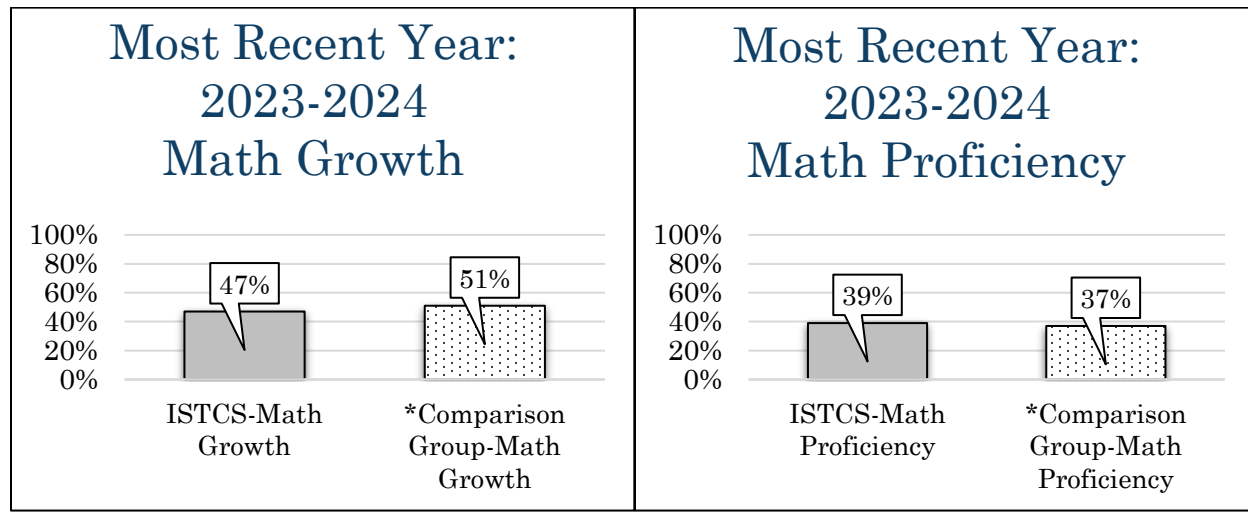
Most Recent Year: 2023-2024 Math Growth

100%
80%
60%
40%
20%
0%

47%

51%

ISTCS-Math Growth

*Comparison Group-Math Growth

Most Recent Year: 2023-2024 Math Proficiency

100%
80%
60%
40%
20%
0%

39%

37%

ISTCS-Math Proficiency

*Comparison Group-Math Proficiency